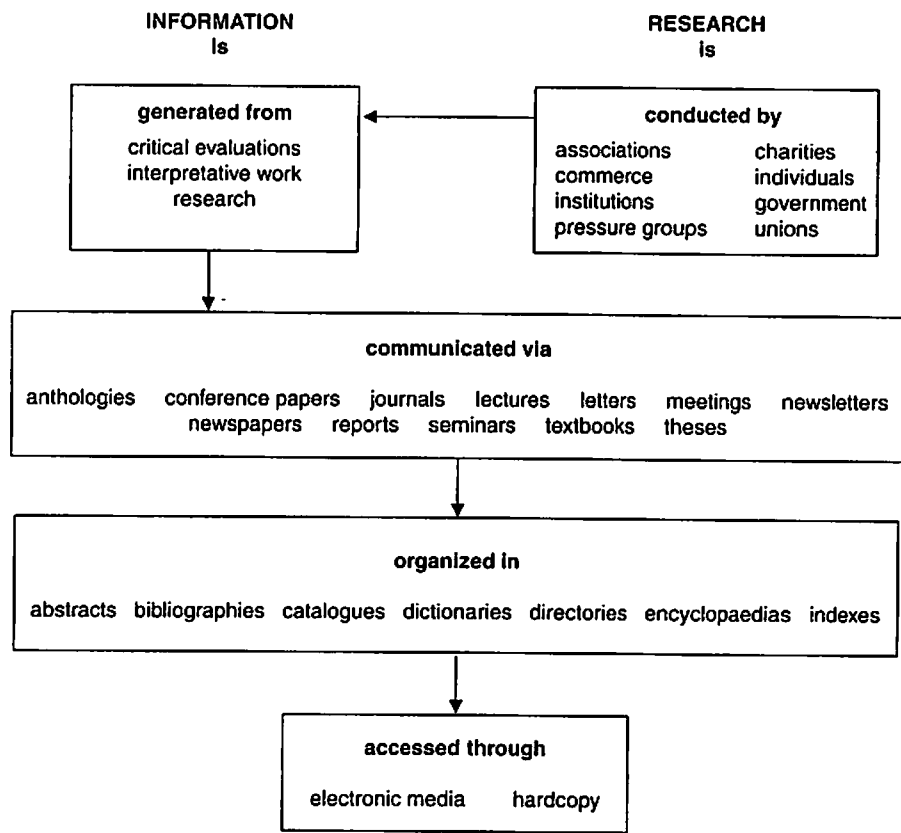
INFORMATION
is

RESEARCH
is

generated from
critical evaluations
interpretative work
research

conducted by
associations
commerce
institutions
pressure groups
charities
individuals
government
unions

communicated via
anthologies conference papers journals lectures letters meetings newsletters newspapers reports seminars textbooks theses

organized in
abstracts bibliographies catalogues dictionaries directories encyclopaedias indexes

accessed through
electronic media hardcopy